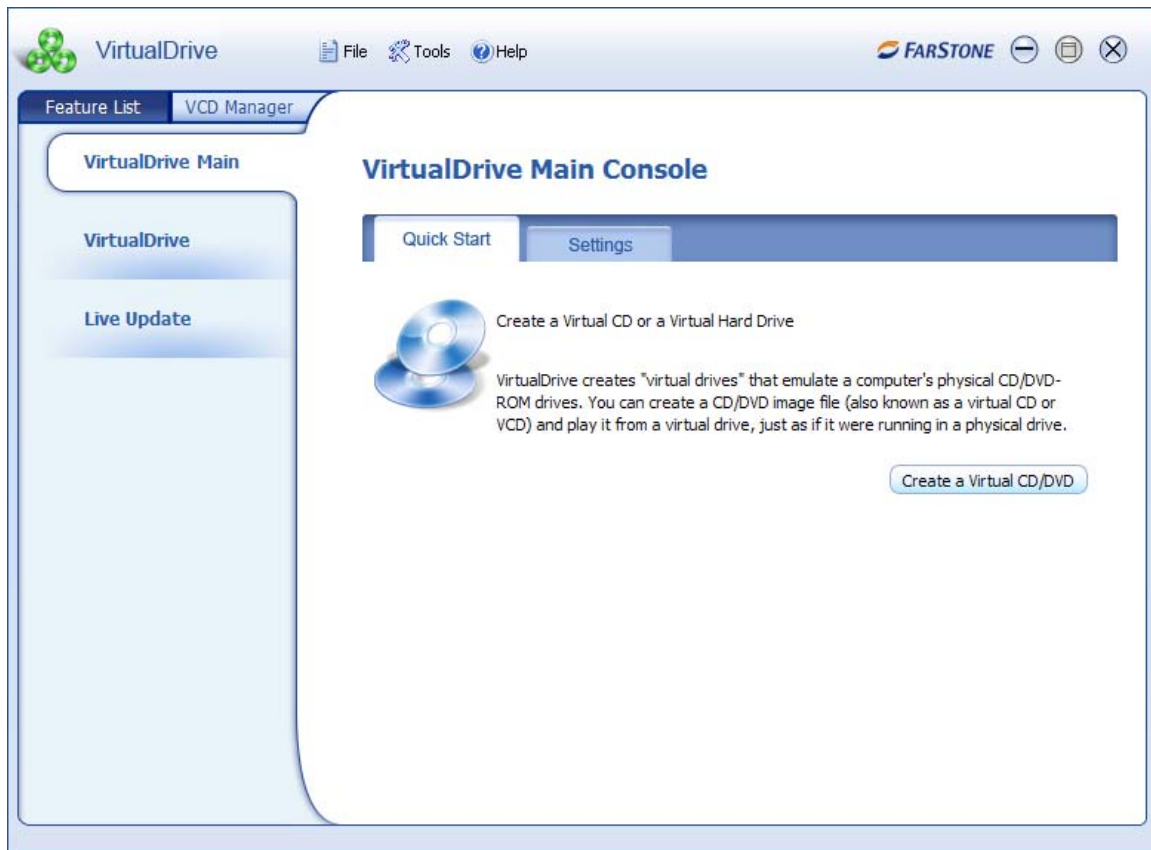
VirtualDrive File Tools Help FARSTONE

Feature List VCD Manager

VirtualDrive Main

VirtualDrive

Live Update

VirtualDrive Main Console

Quick Start Settings

Create a Virtual CD or a Virtual Hard Drive

VirtualDrive creates "virtual drives" that emulate a computer's physical CD/DVD-ROM drives. You can create a CD/DVD image file (also known as a virtual CD or VCD) and play it from a virtual drive, just as if it were running in a physical drive.

Create a Virtual CD/DVD